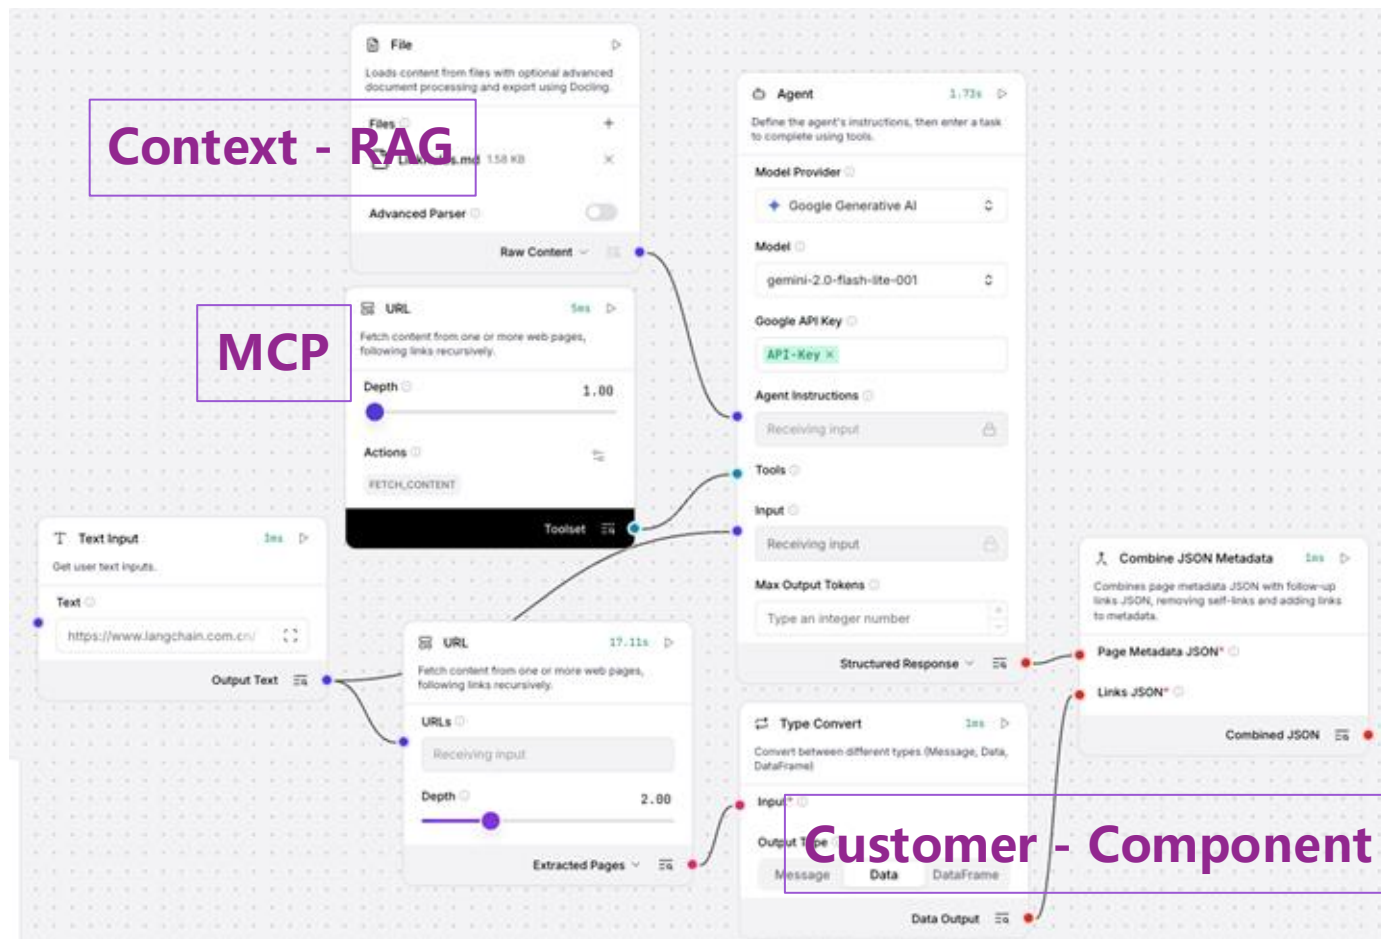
File

Loads content from files with optional advanced document processing and export using Docling.

Context - RAG

Files

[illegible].md 158 KB

Advanced Parser

Raw Content

MCP

URL 5ms

Fetch content from one or more web pages, following links recursively.

Depth 1.00

Actions

FETCH_CONTENT

Toolset

Agent 1.73s

Define the agent's instructions, then enter a task to complete using tools.

Model Provider

Google Generative AI

Model

gemini-2.0-flash-lite-001

Google API Key

API-Key

Agent Instructions

Receiving input

Tools

Input

Receiving input

Max Output Tokens

Type an integer number

Structured Response

Text Input 1ms

Get user text inputs.

Text

https://www.langchain.com.cn/

Output Text

URL 17.11s

Fetch content from one or more web pages, following links recursively.

URLs

Receiving input

Depth 2.00

Extracted Pages

Combine JSON Metadata 1ms

Combines page metadata JSON with follow-up links JSON, removing self-links and adding links to metadata.

Page Metadata JSON*

Links JSON*

Combined JSON

Type Convert 1ms

Convert between different types (Message, Data, DataFrame)

Input*

Output Type

Customer - Component

Message Data DataFrame

Data Output